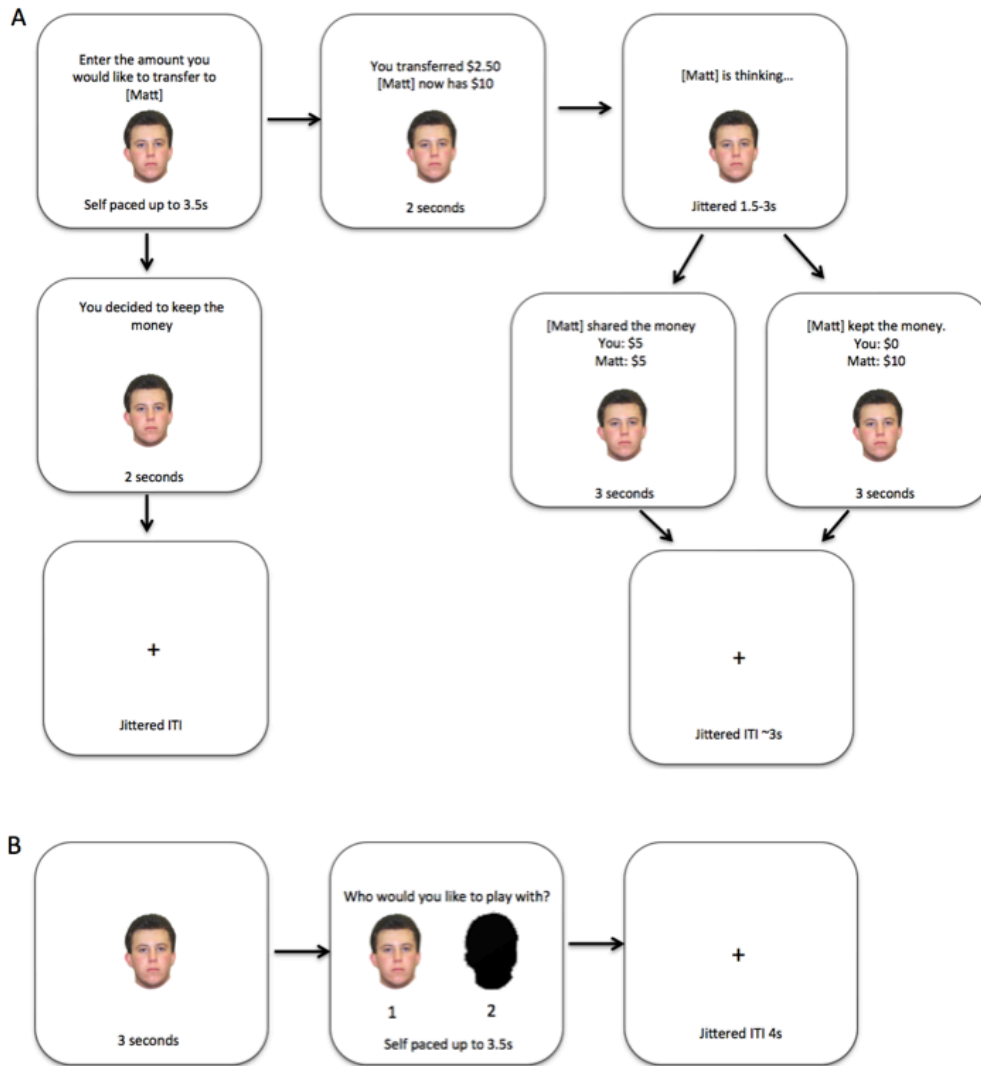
A

Enter the amount you would like to transfer to [Matt]

Self paced up to 3.5s

You transferred $2.50
[Matt] now has $10

2 seconds

[Matt] is thinking...

Jittered 1.5-3s

You decided to keep the money

2 seconds

[Matt] shared the money
You: $5
Matt: $5

3 seconds

[Matt] kept the money.
You: $0
Matt: $10

3 seconds

+

Jittered ITI

+

Jittered ITI ~3s

B

3 seconds

Who would you like to play with?

1

2

Self paced up to 3.5s

+

Jittered ITI 4s